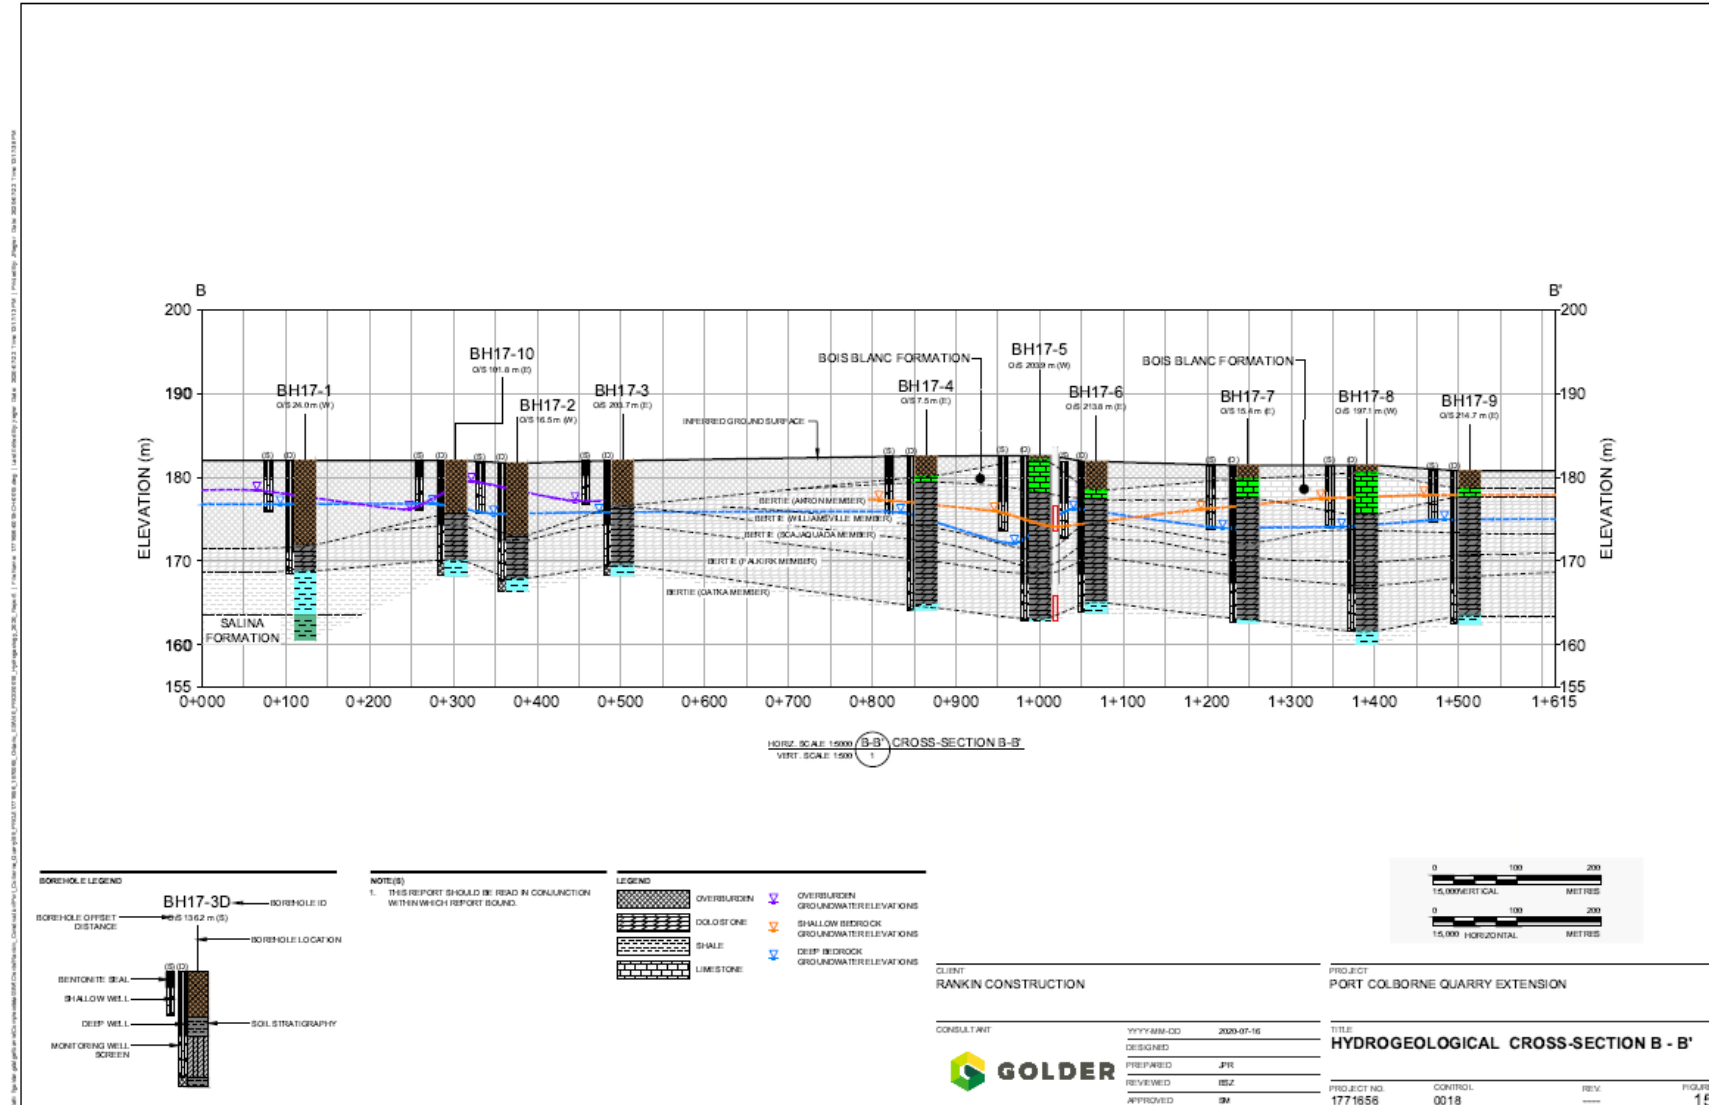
B

B'

200

190

180

170

160

155

ELEVATION (m)

BH17-1
O/S 24.0 m (W)

BH17-10
O/S 101.8 m (E)

BH17-2
O/S 16.5 m (W)

BH17-3
O/S 203.7 m (E)

INFERRED GROUND SURFACE

BOIS BLANC FORMATION

BH17-4
O/S 7.5 m (E)

BH17-5
O/S 203.9 m (W)

BH17-6
O/S 213.8 m (E)

BOIS BLANC FORMATION

BH17-7
O/S 15.8 m (E)

BH17-8
O/S 197.1 m (W)

BH17-9
O/S 214.7 m (E)

BERTIE (AKRON MEMBER)

BERTIE (WILLIAMSVILLE MEMBER)

BERTIE (SCAJAQUADA MEMBER)

BERTIE (FALKIRK MEMBER)

BERTIE (OATKA MEMBER)

SALINA FORMATION

0+000 0+100 0+200 0+300 0+400 0+500 0+600 0+700 0+800 0+900 1+000 1+100 1+200 1+300 1+400 1+500 1+615

HORIZ. SCALE 1:5000
VERT. SCALE 1:500
B-B'
1
CROSS-SECTION B-B'

BOREHOLE LEGEND

BH17-3D BOREHOLE ID
BOREHOLE OFFSET DISTANCE O/S 136.2 m (S)
BOREHOLE LOCATION
BENTONITE SEAL
SHALLOW WELL
DEEP WELL
SOIL STRATIGRAPHY
MONITORING WELL SCREEN

NOTE(S)
1. THIS REPORT SHOULD BE READ IN CONJUNCTION WITHIN WHICH REPORT BOUND.

LEGEND
OVERBURDEN
DOLOSTONE
SHALE
LIMESTONE
OVERBURDEN GROUNDWATER ELEVATIONS
SHALLOW BEDROCK GROUNDWATER ELEVATIONS
DEEP BEDROCK GROUNDWATER ELEVATIONS

0 100 200
1:5,000 VERTICAL METRES
0 100 200
1:5,000 HORIZONTAL METRES

CLIENT
RANKIN CONSTRUCTION

PROJECT
PORT COLBORNE QUARRY EXTENSION

CONSULTANT
GOLDER

YYYY-MM-DD 2020-07-16
DESIGNED
PREPARED JPR
REVIEWED BSZ
APPROVED BM

TITLE
HYDROGEOLOGICAL CROSS-SECTION B - B'

PROJECT NO. 1771656
CONTROL 0018
REV. ----
FIGURE 15